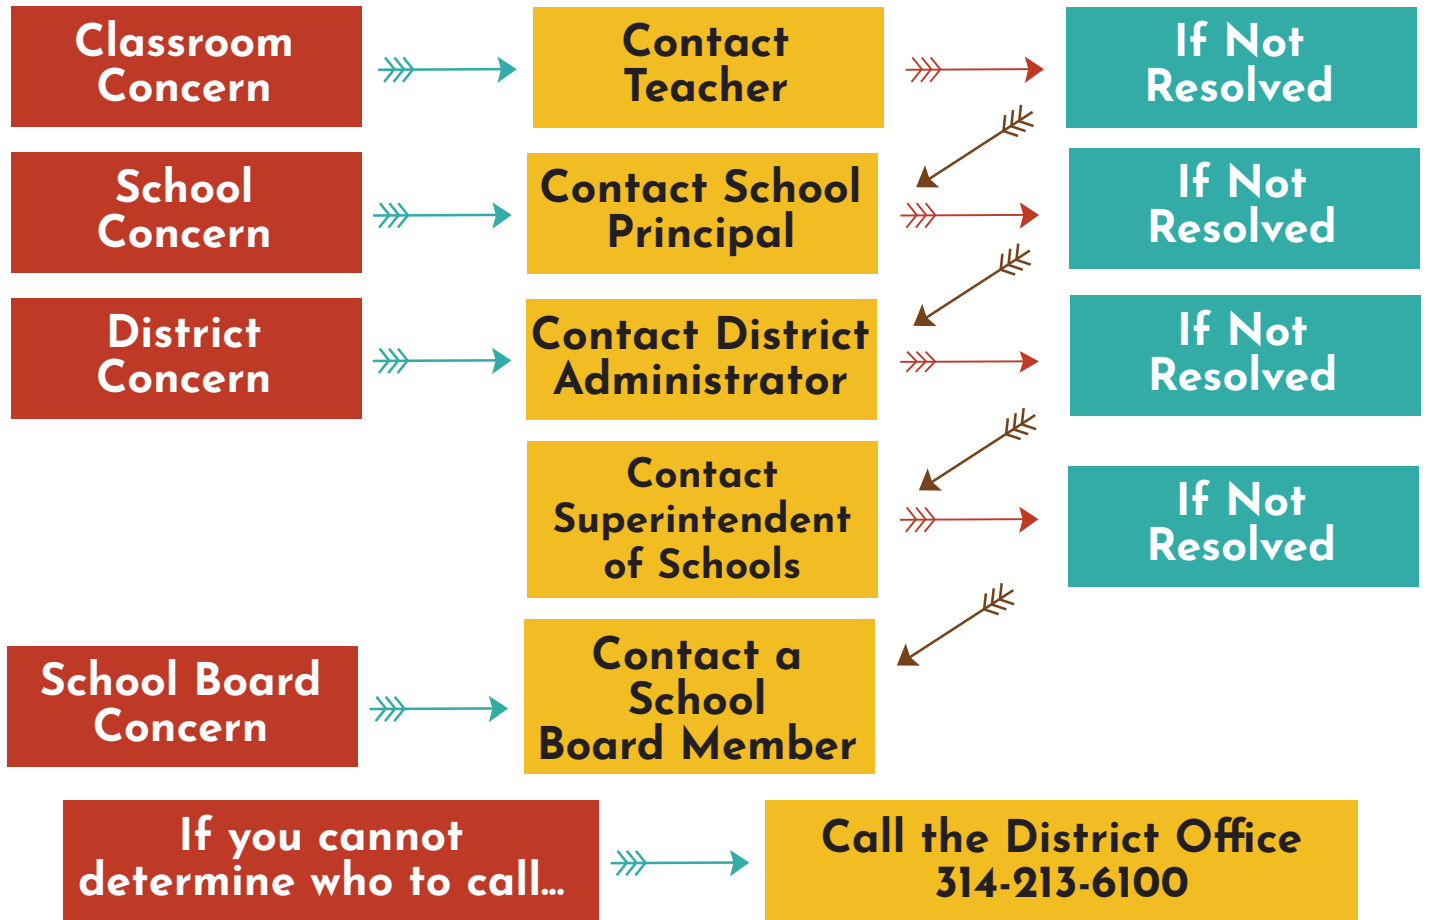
Classroom Concern

Contact Teacher

If Not Resolved

School Concern

Contact School Principal

If Not Resolved

District Concern

Contact District Administrator

If Not Resolved

Contact Superintendent of Schools

If Not Resolved

School Board Concern

Contact a School Board Member

If you cannot determine who to call...

Call the District Office 314-213-6100